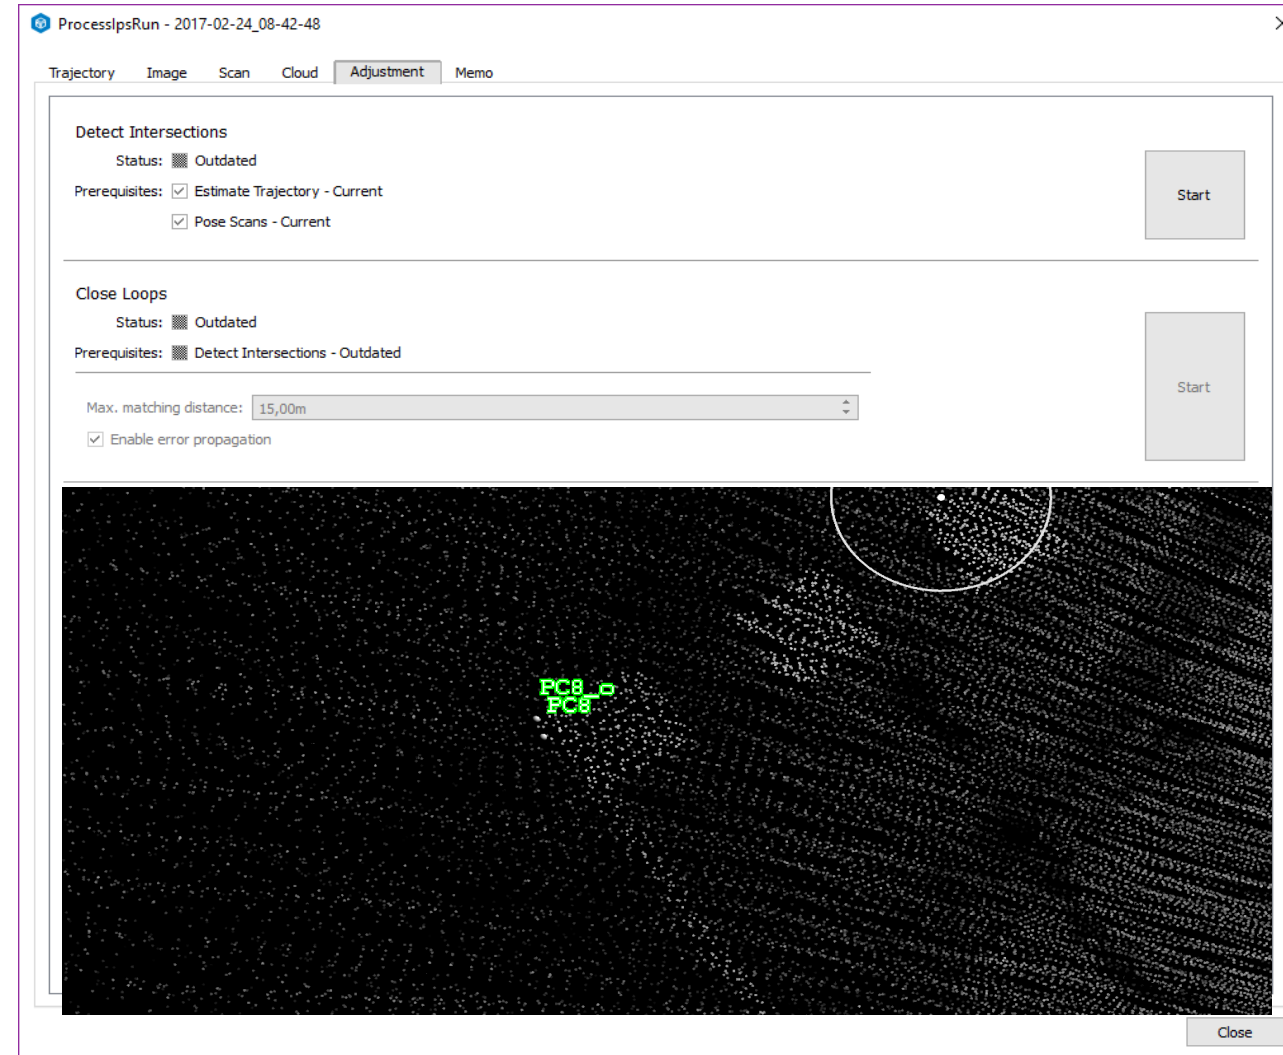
ProcessIpsRun - 2017-02-24_08-42-48

Trajectory Image Scan Cloud Adjustment Memo

Detect Intersections

Status: Outdated

Prerequisites: Estimate Trajectory - Current

Pose Scans - Current

Start

Close Loops

Status: Outdated

Prerequisites: Detect Intersections - Outdated

Max. matching distance: 15,00m

Enable error propagation

Start

PC8_o
PC8

Close